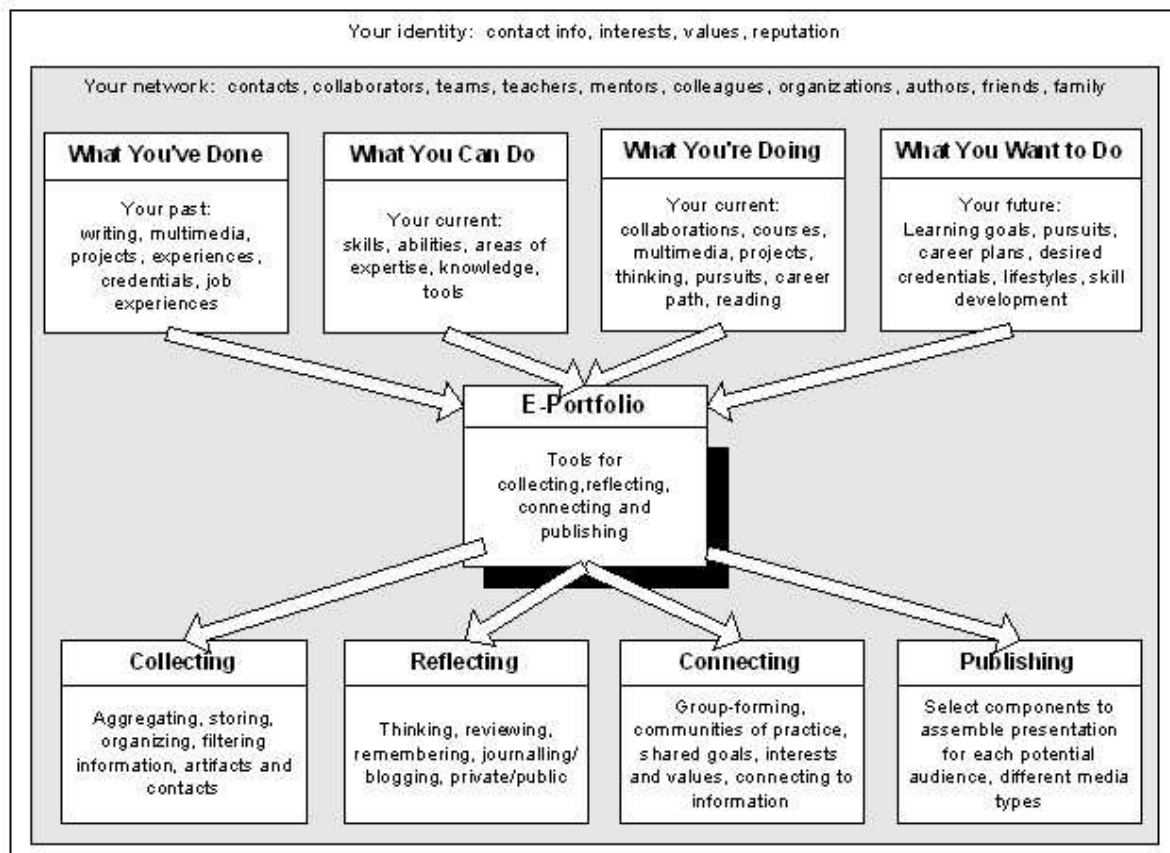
Your identity: contact info, interests, values, reputation

Your network: contacts, collaborators, teams, teachers, mentors, colleagues, organizations, authors, friends, family

What You've Done

Your past: writing, multimedia, projects, experiences, credentials, job experiences

What You Can Do

Your current: skills, abilities, areas of expertise, knowledge, tools

What You're Doing

Your current: collaborations, courses, multimedia, projects, thinking, pursuits, career path, reading

What You Want to Do

Your future: Learning goals, pursuits, career plans, desired credentials, lifestyles, skill development

E-Portfolio

Tools for collecting,reflecting, connecting and publishing

Collecting

Aggregating, storing, organizing, filtering information, artifacts and contacts

Reflecting

Thinking, reviewing, remembering, journalling/ blogging, private/public

Connecting

Group-forming, communities of practice, shared goals, interests and values, connecting to information

Publishing

Select components to assemble presentation for each potential audience, different media types